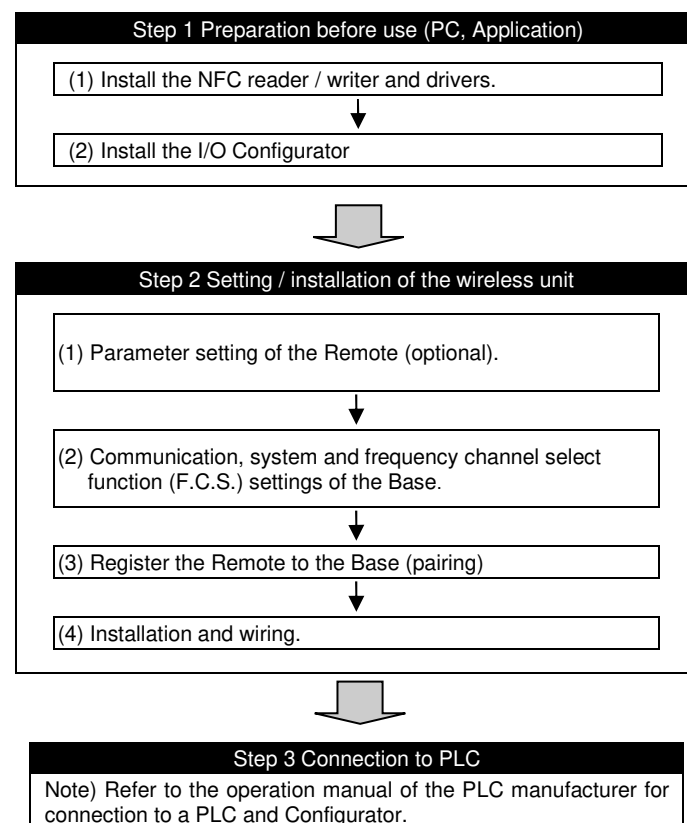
Step 1 Preparation before use (PC, Application)

(1) Install the NFC reader / writer and drivers.

(2) Install the I/O Configurator

Step 2 Setting / installation of the wireless unit

(1) Parameter setting of the Remote (optional).

(2) Communication, system and frequency channel select function (F.C.S.) settings of the Base.

(3) Register the Remote to the Base (pairing)

(4) Installation and wiring.

Step 3 Connection to PLC

Note) Refer to the operation manual of the PLC manufacturer for connection to a PLC and Configurator.